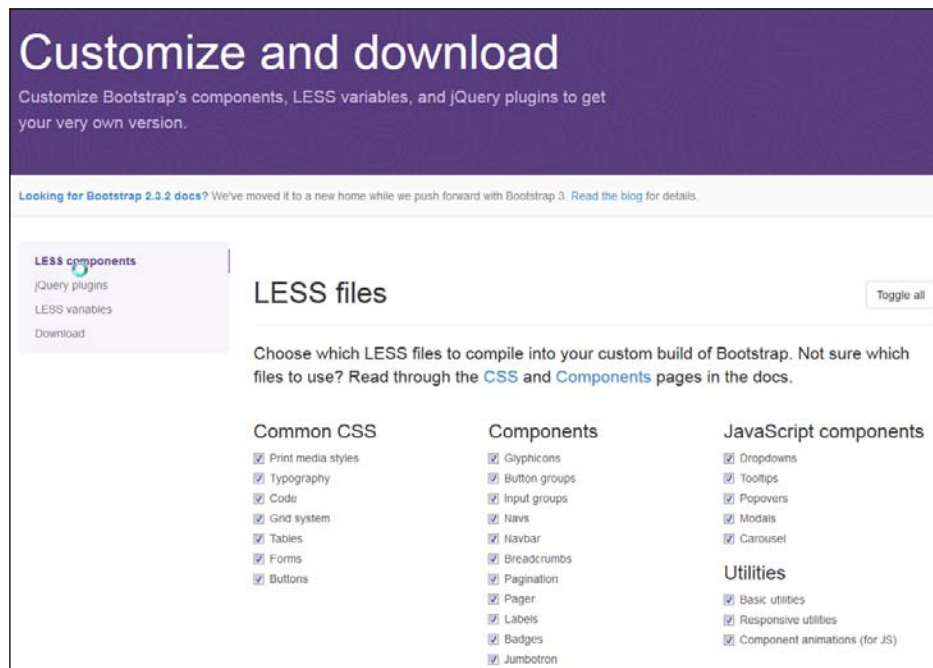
Customize and download

Customize Bootstrap's components, LESS variables, and jQuery plugins to get your very own version.

Looking for Bootstrap 2.3.2 docs? We've moved it to a new home while we push forward with Bootstrap 3. Read the blog for details.

LESS components
jQuery plugins
LESS variables
Download

LESS files

Toggle all

Choose which LESS files to compile into your custom build of Bootstrap. Not sure which files to use? Read through the CSS and Components pages in the docs.

Common CSS
Print media styles
Typography
Code
Grid system
Tables
Forms
Buttons

Components
Glyphicons
Button groups
Input groups
Navs
Navbar
Breadcrumbs
Pagination
Pager
Labels
Badges
Jumbotron

JavaScript components
Dropdowns
Tooltips
Popovers
Modals
Carousel

Utilities
Basic utilities
Responsive utilities
Component animations (for JS)